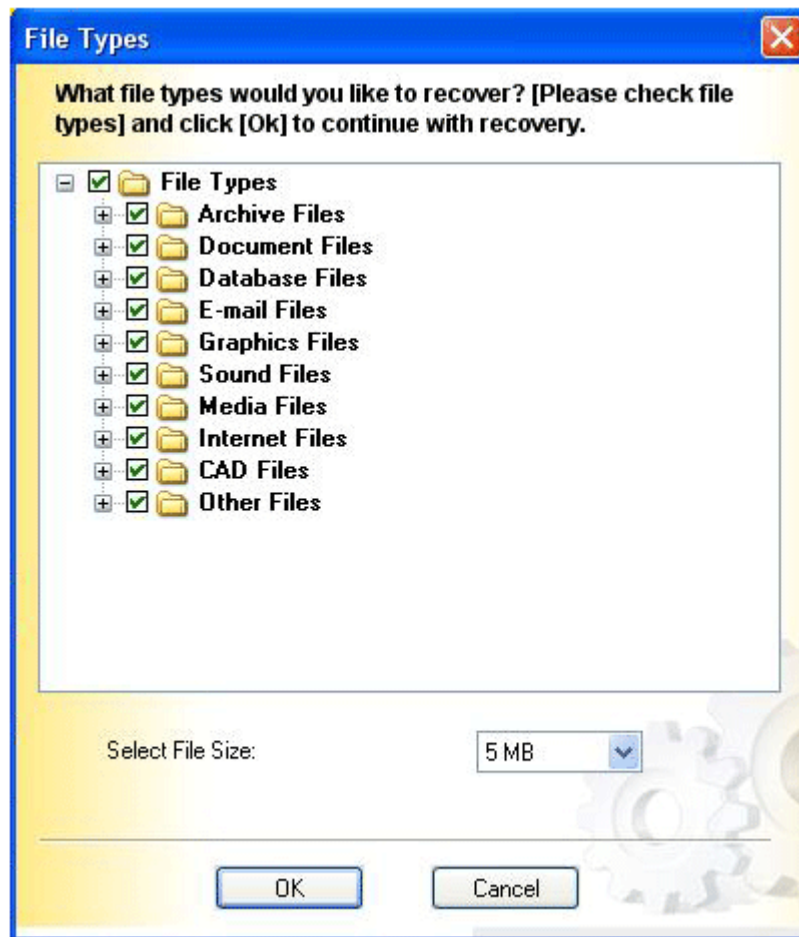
File Types

What file types would you like to recover? [Please check file types] and click [Ok] to continue with recovery.

File Types
Archive Files
Document Files
Database Files
E-mail Files
Graphics Files
Sound Files
Media Files
Internet Files
CAD Files
Other Files

Select File Size:
5 MB

OK
Cancel